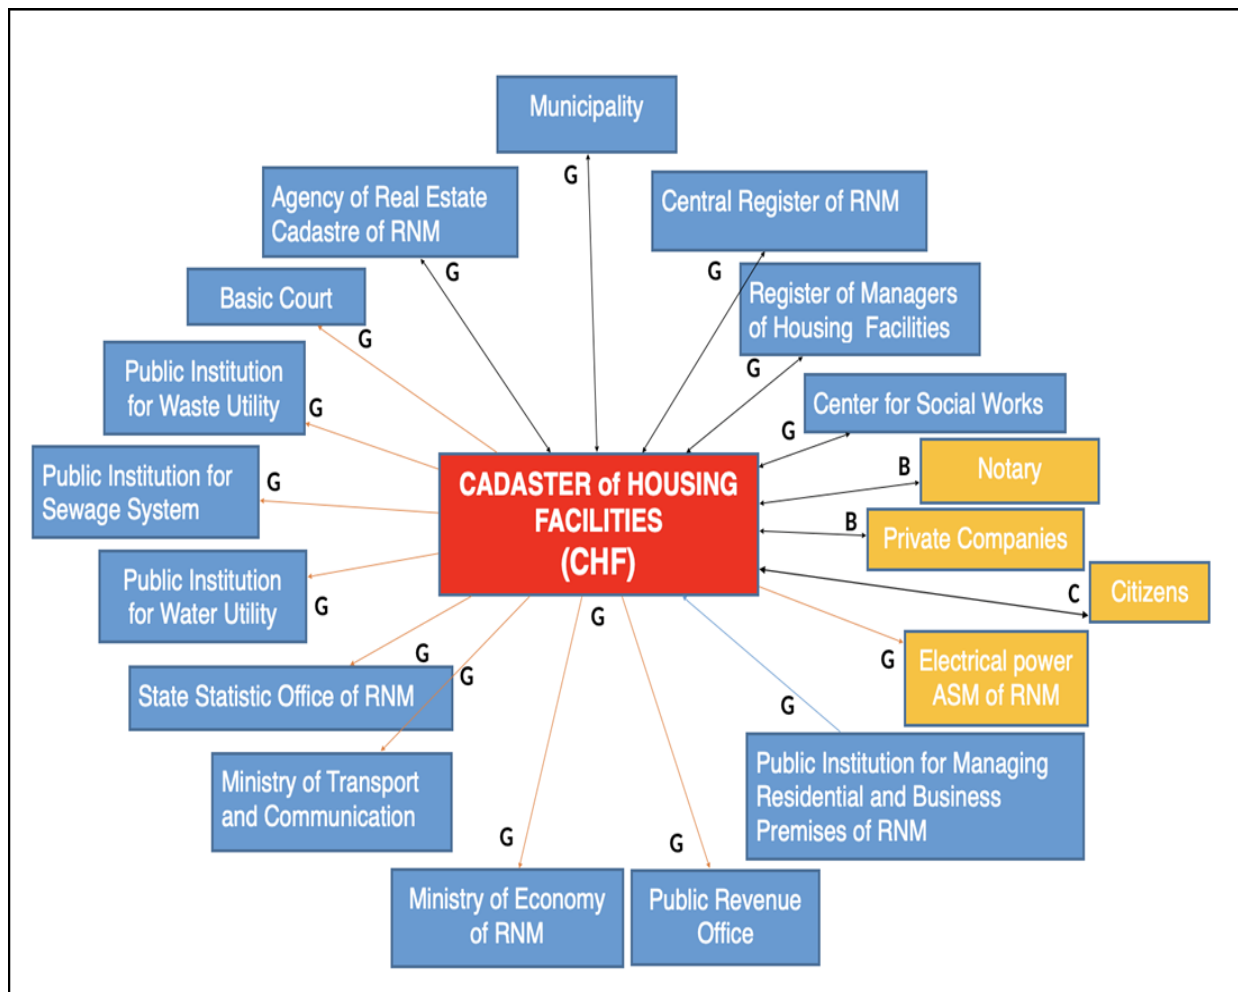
Municipality

G

Agency of Real Estate Cadastre of RNM

G

Central Register of RNM

G

Register of Managers of Housing Facilities

Basic Court

G

G

Public Institution for Waste Utility

G

Center for Social Works

G

Public Institution for Sewage System

G

CADASTER of HOUSING FACILITIES (CHF)

B

Notary

B

Private Companies

C

Citizens

Public Institution for Water Utility

G

G

G

State Statistic Office of RNM

G

G

Electrical power ASM of RNM

G

Ministry of Transport and Communication

Public Institution for Managing Residential and Business Premises of RNM

G

G

Ministry of Economy of RNM

Public Revenue Office